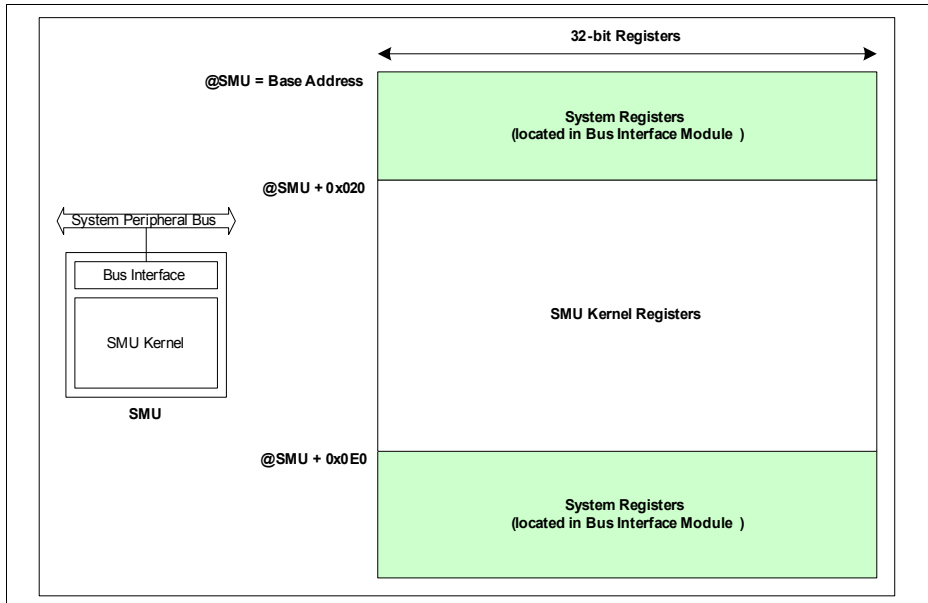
32-bit Registers

@SMU = Base Address

System Registers
(located in Bus Interface Module )

@SMU + 0x020

System Peripheral Bus

Bus Interface

SMU Kernel

SMU

SMU Kernel Registers

@SMU + 0x0E0

System Registers
(located in Bus Interface Module )